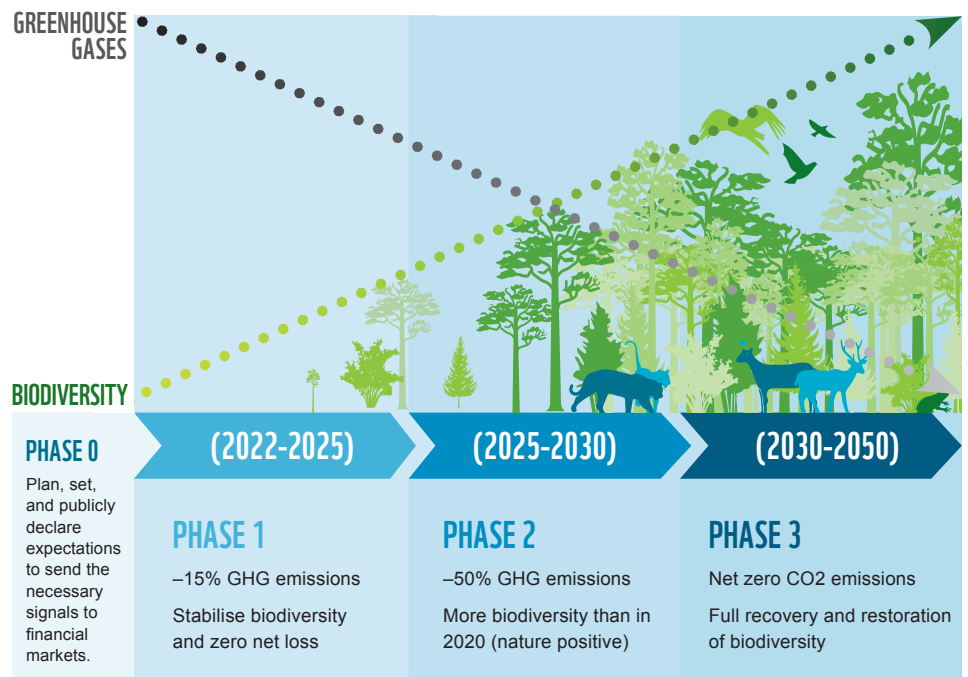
GREENHOUSE GASES

BIODIVERSITY

PHASE 0

Plan, set, and publicly declare expectations to send the necessary signals to financial markets.

(2022-2025)

PHASE 1

–15% GHG emissions

Stabilise biodiversity and zero net loss

(2025-2030)

PHASE 2

–50% GHG emissions

More biodiversity than in 2020 (nature positive)

(2030-2050)

PHASE 3

Net zero CO2 emissions

Full recovery and restoration of biodiversity